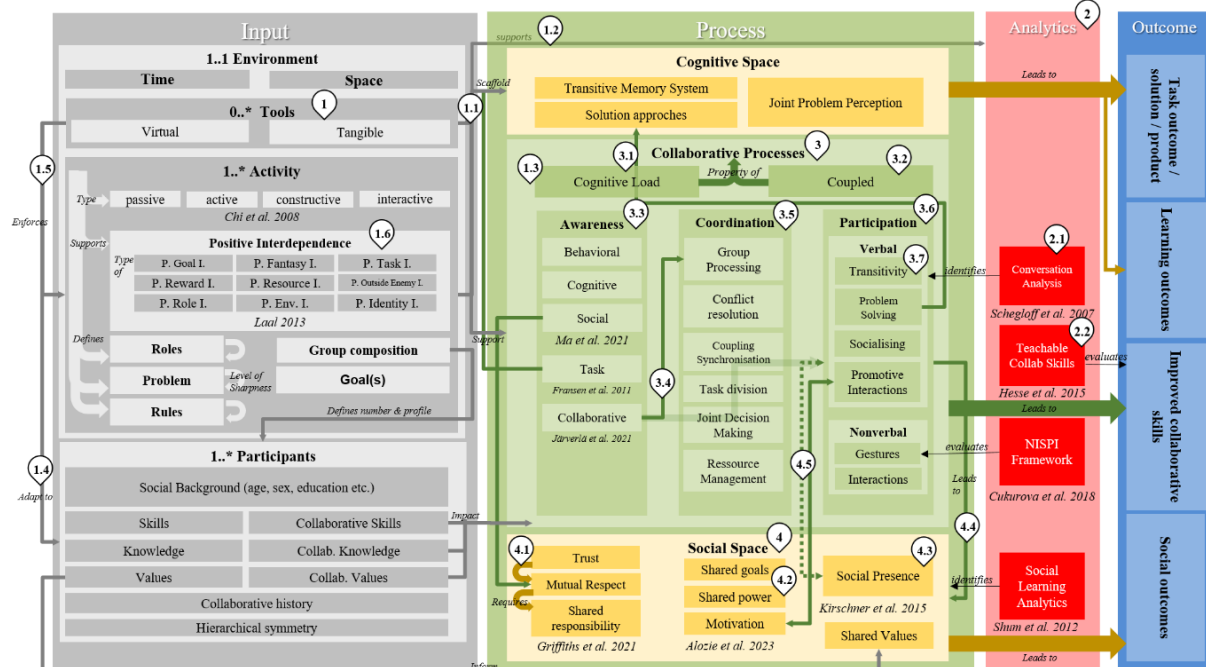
Input

1..1 Environment

Time

Space

0..* Tools

1

Virtual

Tangible

1..* Activity

1.5

Enforces

Type

passive

active

constructive

interactive

Chi et al. 2008

Supports

Positive Interdependence

1.6

Type of

P. Goal I.

P. Fantasy I.

P. Task I.

P. Reward I.

P. Resource I.

P. Outside Enemy I.

P. Role I.

P. Env. I.

P. Identity I.

Laal 2013

Defines

Roles

Group composition

Problem

Level of Sharpness

Goal(s)

Rules

Defines number & profile

1..* Participants

1.4

Adapt to

Social Background (age, sex, education etc.)

Skills

Collaborative Skills

Knowledge

Collab. Knowledge

Values

Collab. Values

Collaborative history

Hierarchical symmetry

Process

supports

1.2

Scaffold

1.1

Cognitive Space

Transitive Memory System

Solution approches

Joint Problem Perception

Collaborative Processes

3

3.1

3.2

1.3

Cognitive Load

Property of

Coupled

3.3

3.5

3.6

Awareness

Coordination

Participation

Behavioral

Group Processing

Verbal

3.7

Cognitive

Transitivity

Conflict resolution

Social

Problem Solving

Support

Ma et al. 2021

Coupling Synchronisation

Socialising

Task

Fransen et al. 2011

3.4

Task division

Promotive Interactions

Collaborative

Joint Decision Making

Järverla et al. 2021

Nonverbal

Ressource Management

4.5

Gestures

Interactions

Impact

Social Space

4

4.1

Trust

Shared goals

4.3

Mutual Respect

4.2

Social Presence

Requires

Shared power

Kirschner et al. 2015

Shared responsibility

Motivation

Shared Values

Griffiths et al. 2021

Alozie et al. 2023

Inform

Analytics

2

Leads to

2.1

identifies

Conversation Analysis

Schegloff et al. 2007

2.2

Teachable Collab Skills

evaluates

Hesse et al. 2015

Leads to

evaluates

NISPI Framework

Leads to

Cukurova et al. 2018

4.4

identifies

Social Learning Analytics

Shum et al. 2012

Leads to

Outcome

Task outcome / solution / product

Learning outcomes

Improved collaborative skills

Social outcomes